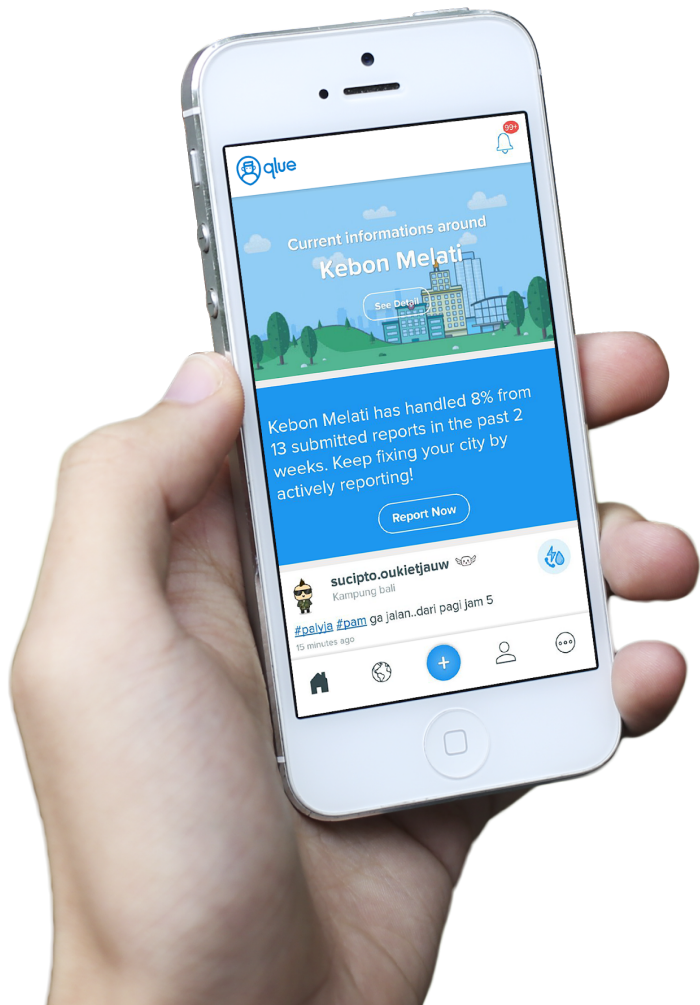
qlue

99+

Current informations around

Kebon Melati

See Detail

Kebon Melati has handled 8% from 13 submitted reports in the past 2 weeks. Keep fixing your city by actively reporting!

Report Now

sucipto.oukietjauw

Kampung bali

#palyja #pam ga jalan..dari pagi jam 5

15 minutes ago

+